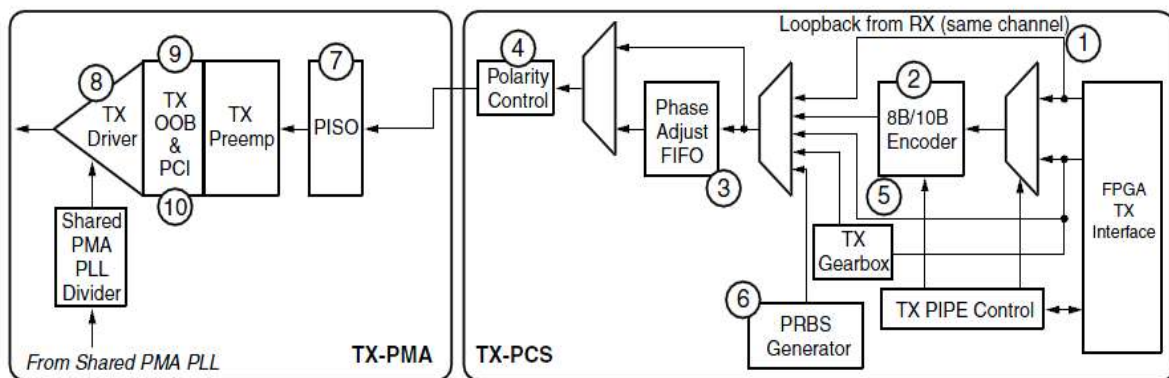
Loopback from RX (same channel)

1

2

4

Polarity Control

Phase Adjust FIFO

3

8B/10B Encoder

5

FPGA TX Interface

TX Gearbox

6

PRBS Generator

TX PIPE Control

TX-PCS

8

TX Driver

9

TX OOB & PCI

10

TX Preemp

7

PISO

Shared PMA PLL Divider

From Shared PMA PLL

TX-PMA